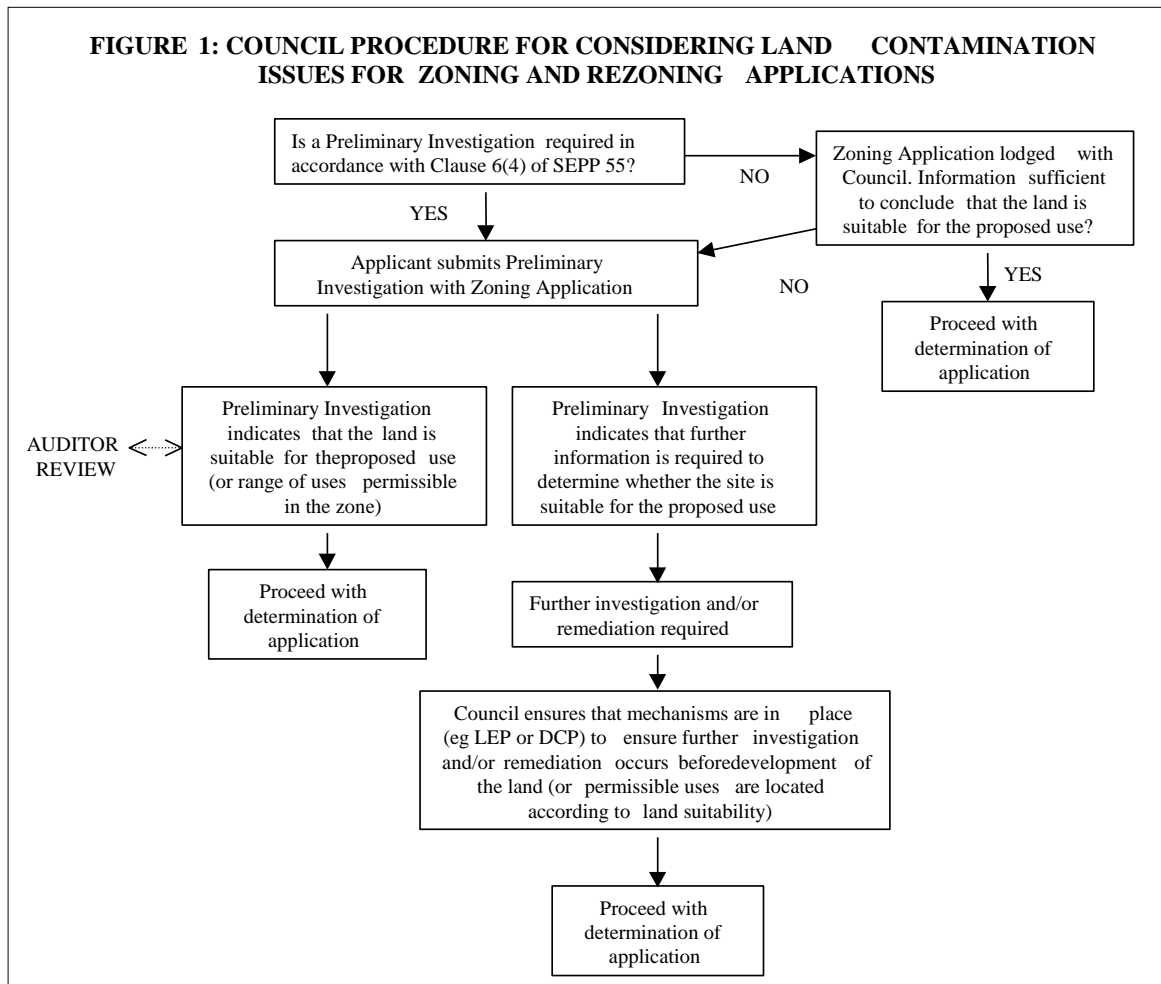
FIGURE 1: COUNCIL PROCEDURE FOR CONSIDERING LAND CONTAMINATION ISSUES FOR ZONING AND REZONING APPLICATIONS

Is a Preliminary Investigation required in accordance with Clause 6(4) of SEPP 55?

NO

Zoning Application lodged with Council. Information sufficient to conclude that the land is suitable for the proposed use?

YES

Applicant submits Preliminary Investigation with Zoning Application

NO

YES

Proceed with determination of application

AUDITOR REVIEW

Preliminary Investigation indicates that the land is suitable for theproposed use (or range of uses permissible in the zone)

Preliminary Investigation indicates that further information is required to determine whether the site is suitable for the proposed use

Proceed with determination of application

Further investigation and/or remediation required

Council ensures that mechanisms are in place (eg LEP or DCP) to ensure further investigation and/or remediation occurs beforedevelopment of the land (or permissible uses are located according to land suitability)

Proceed with determination of application